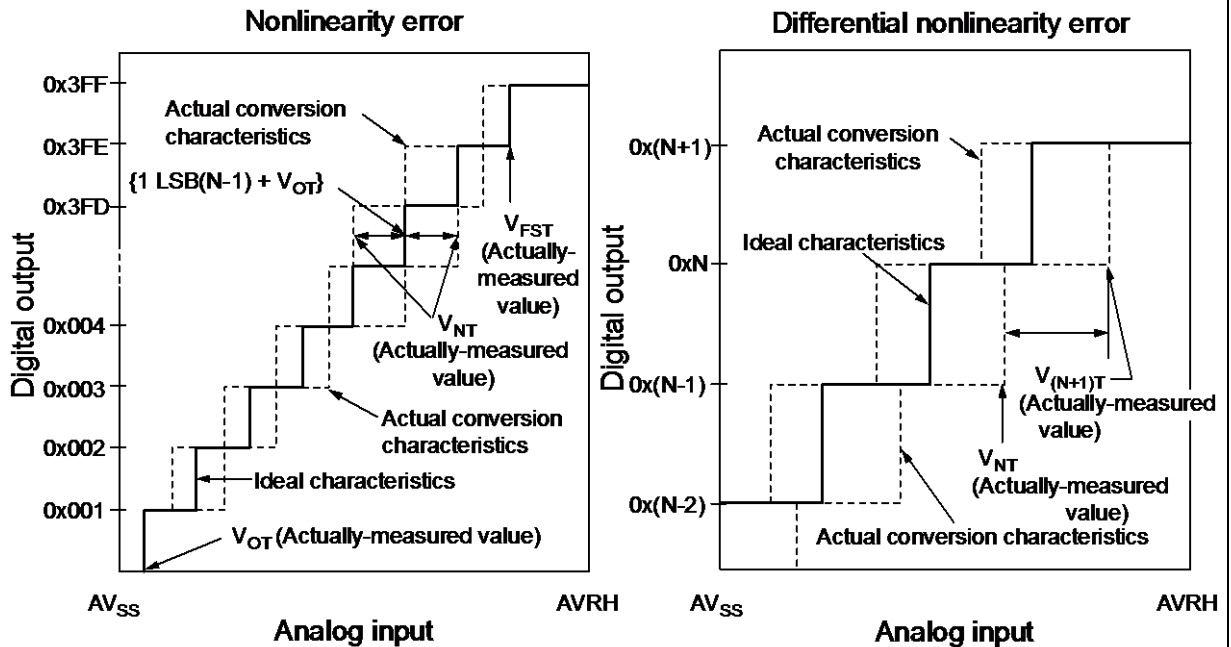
Nonlinearity error

0x3FF
0x3FE
0x3FD
0x004
0x003
0x002
0x001

Digital output

Actual conversion characteristics

{1 LSB(N-1) + $V_{OT}$}

$V_{FST}$ (Actually-measured value)

$V_{NT}$ (Actually-measured value)

Actual conversion characteristics

Ideal characteristics

$V_{OT}$ (Actually-measured value)

$AV_{SS}$
AVRH
Analog input

Differential nonlinearity error

0x(N+1)
0xN
0x(N-1)
0x(N-2)

Digital output

Actual conversion characteristics

Ideal characteristics

$V_{(N+1)T}$ (Actually-measured value)

$V_{NT}$ (Actually-measured value)

Actual conversion characteristics

$AV_{SS}$
AVRH
Analog input